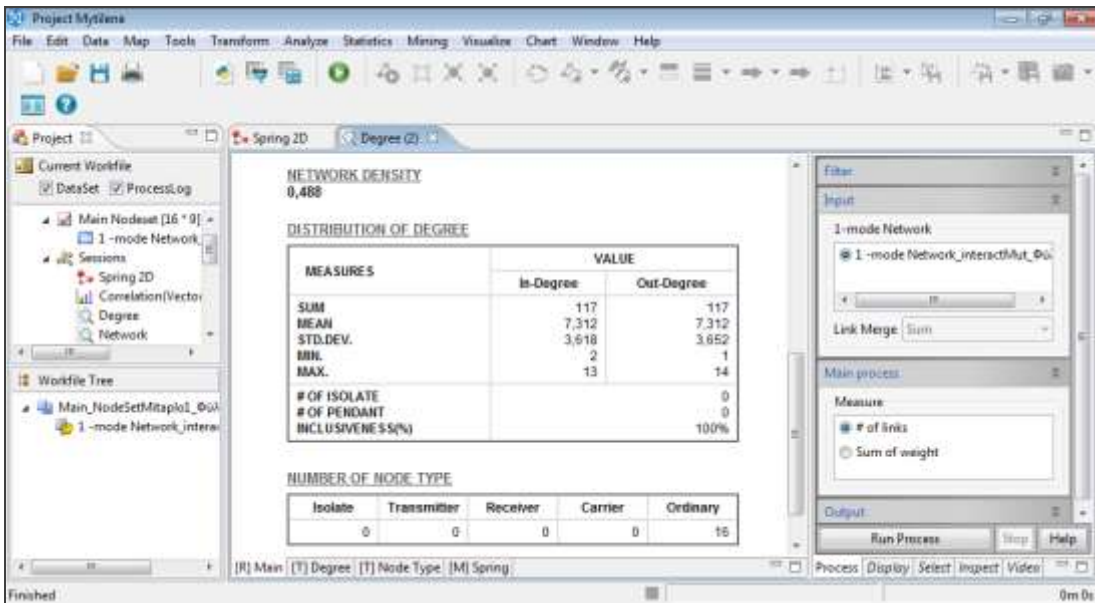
Project Mytilene

File Edit Data Map Tools Transform Analyze Statistics Mining Visualize Chart Window Help

Project

Current Workfile
DataSet ProcessLog

Main Nodeset [16 * 0]
1 -mode Network
Sessions
Spring 2D
Correlation(Vector
Degree
Network

Workfile Tree

Main_NodeSetMitaplo1_Φύλ
1 -mode Network_interac

Spring 2D | Degree (2)

NETWORK DENSITY
0,488

DISTRIBUTION OF DEGREE

| MEASURES | VALUE In-Degree | VALUE Out-Degree |
|---|---|---|
| SUM<br>MEAN<br>STD.DEV.<br>MIN.<br>MAX. | 117<br>7,312<br>3,618<br>2<br>13 | 117<br>7,312<br>3,652<br>1<br>14 |
| # OF ISOLATE<br># OF PENDANT<br>INCLUSIVENESS(%) | | 0<br>0<br>100% |

NUMBER OF NODE TYPE

| Isolate | Transmitter | Receiver | Carrier | Ordinary |
|---|---|---|---|---|
| 0 | 0 | 0 | 0 | 16 |

[R] Main [T] Degree [T] Node Type [M] Spring

Filter
Input
1-mode Network
1 -mode Network_interactMut_Φύλ
Link Merge Sum
Main process
Measure
# of links
Sum of weight
Output
Run Process Stop Help
Process Display Select Inspect Video

Finished
0m 0s